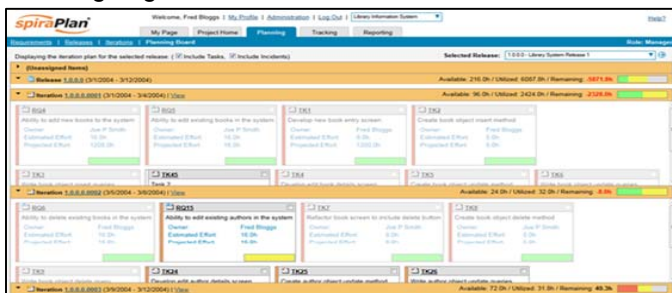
spiraPlan

Welcome, Fred Bloggs | My Profile | Administration | Log Out | Library Information System

Help?

My Page | Project Home | Planning | Tracking | Reporting

Requirements | Releases | Iterations | Planning Board

Role: Manager

Displaying the iteration plan for the selected release: Include Tasks, Include Incidents

Selected Release: 1.0.0.0 - Library System Release 1

(Unassigned Items)

Release 1.0.0.0 (3/1/2004 - 3/12/2004)

Available: 216.0h / Utilized: 6087.8h / Remaining: -5871.8h

Iteration 1.0.0.0.0001 (3/1/2004 - 3/4/2004) | View

Available: 96.0h / Utilized: 2424.0h / Remaining: -2328.0h

BG4
Ability to add new books to the system
Owner: Joe P Smith
Estimated Effort: 16.0h
Projected Effort: 1220.0h

BG5
Ability to add existing books in the system
Owner: Joe P Smith
Estimated Effort: 16.0h
Projected Effort: 1220.0h

TK1
Develop new book entry screen
Owner: Fred Bloggs
Estimated Effort: 16.0h
Projected Effort: 0.0h

TK2
Create book object insert method
Owner: Fred Bloggs
Estimated Effort: 8.0h
Projected Effort: 0.0h

TK3

TK45
Task 2

TK4
Develop edit book details screen

TK5
Create book object update method

TK6

Iteration 1.0.0.0.0002 (3/5/2004 - 3/8/2004) | View

Available: 24.0h / Utilized: 32.0h / Remaining: -8.0h

BG6
Ability to delete existing books in the system
Owner: Fred Bloggs
Estimated Effort: 16.0h
Projected Effort: 16.0h

RQ15
Ability to edit existing authors in the system
Owner: Fred Bloggs
Estimated Effort: 16.0h
Projected Effort: 16.0h

TK7
Refactor book screen to include delete button
Owner: Joe P Smith
Estimated Effort: 8.0h
Projected Effort: 0.0h

TK8
Create book object delete method
Owner: Joe P Smith
Estimated Effort: 8.0h
Projected Effort: 0.0h

TK9

TK24
Develop edit author details screen

TK25
Create author object update method

TK26
Write author object update queries

Iteration 1.0.0.0.0003 (3/9/2004 - 3/12/2004) | View

Available: 72.0h / Utilized: 31.0h / Remaining: 40.3h